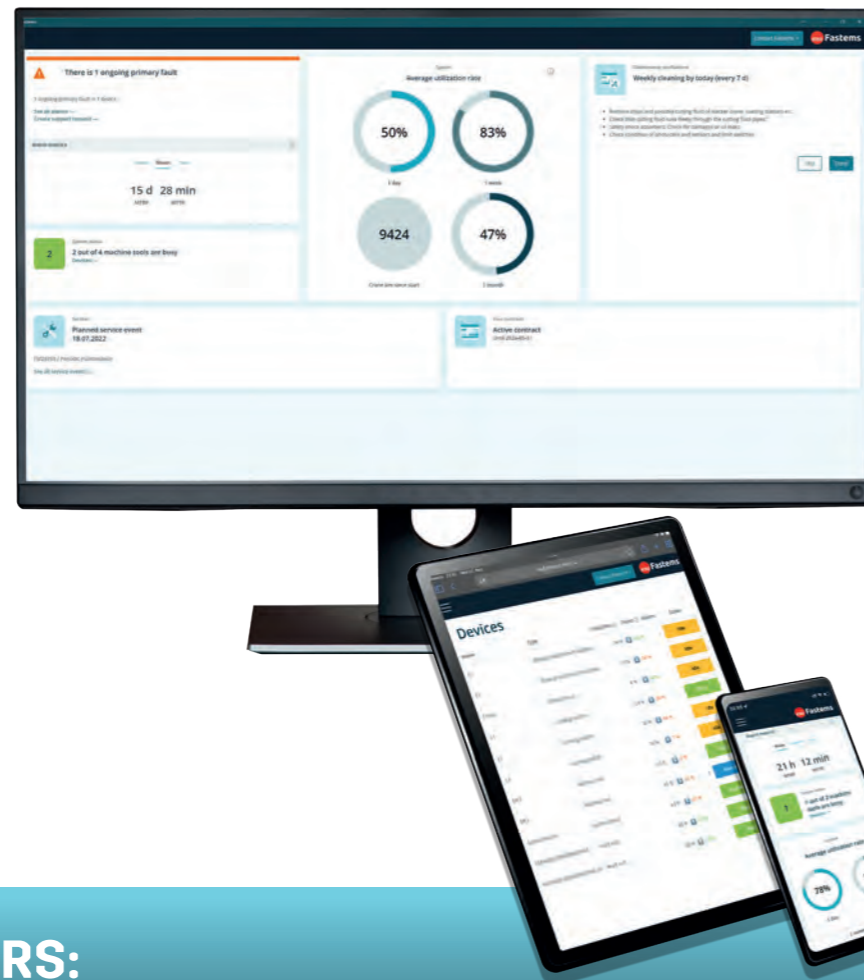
Fastems

There is 1 ongoing primary fault

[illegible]

15 d 28 min

2

2 out of 4 machine tools are busy

Average utilization rate

50%

83%

9424

47%

Weekly cleaning by today (every 7 d)

Planned service event
18.07.2022

Active contract

Fastems

Devices

Fastems

21 h 12 min

1 out of 2 machine tools are busy

Average utilization rate

78%

RS: